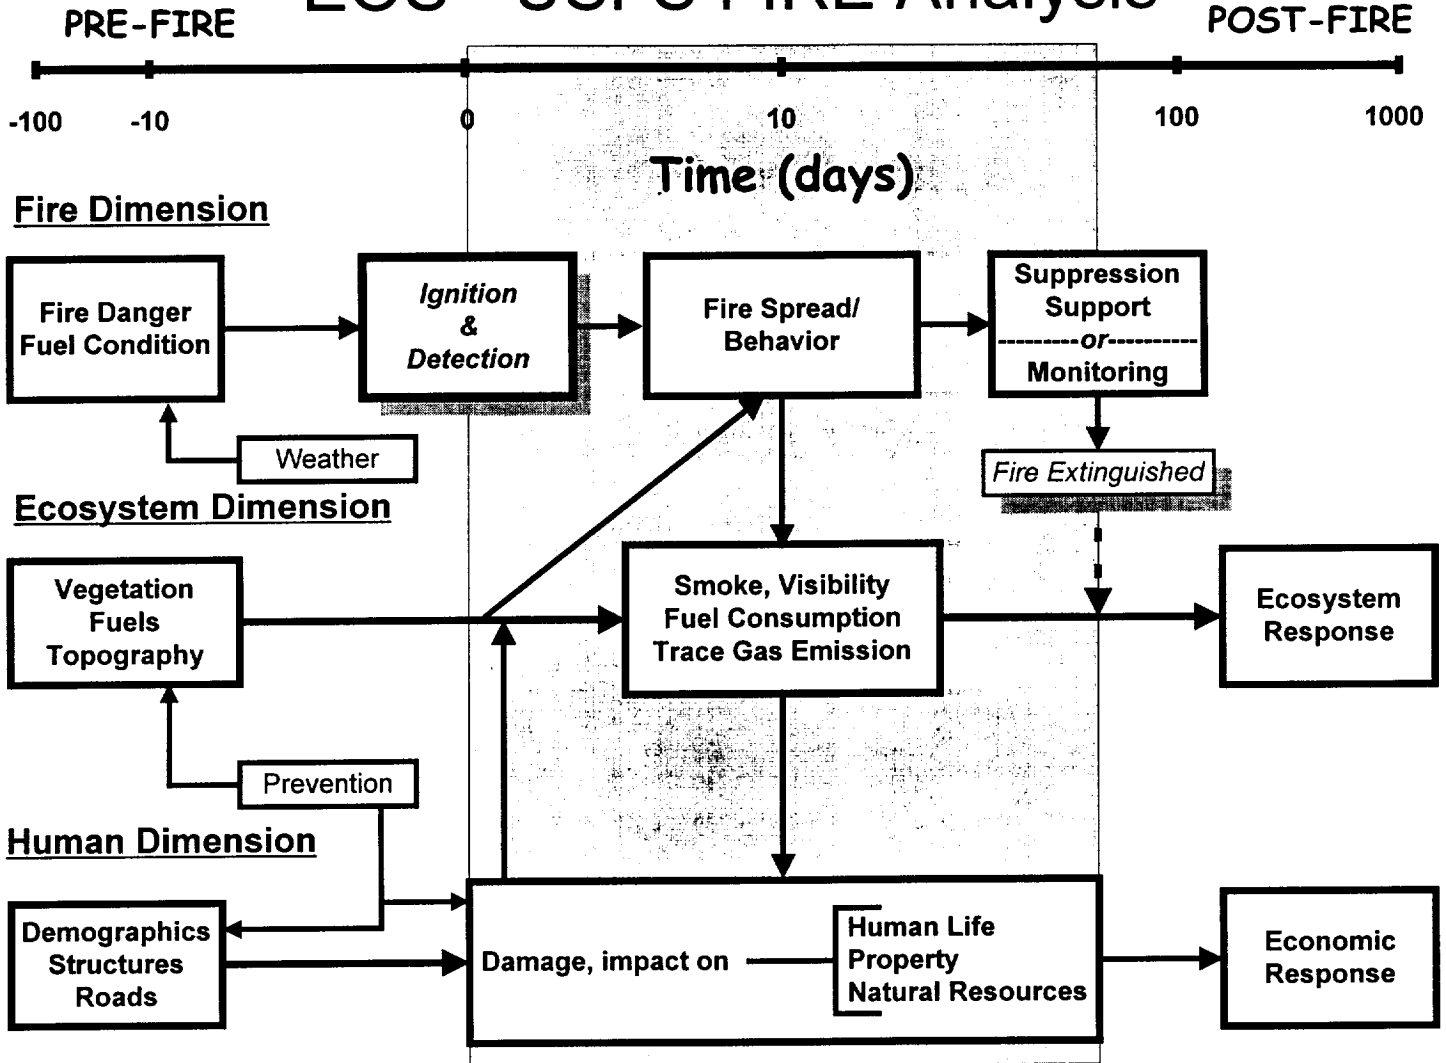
PRE-FIRE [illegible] POST-FIRE

-100 -10 0 10 100 1000

Time (days)

Fire Dimension

Fire Danger Fuel Condition

Ignition & Detection

Fire Spread/ Behavior

Suppression Support ---------or--------- Monitoring

Weather

Fire Extinguished

Ecosystem Dimension

Vegetation Fuels Topography

Smoke, Visibility Fuel Consumption Trace Gas Emission

Ecosystem Response

Prevention

Human Dimension

Demographics Structures Roads

Damage, impact on

Human Life Property Natural Resources

Economic Response